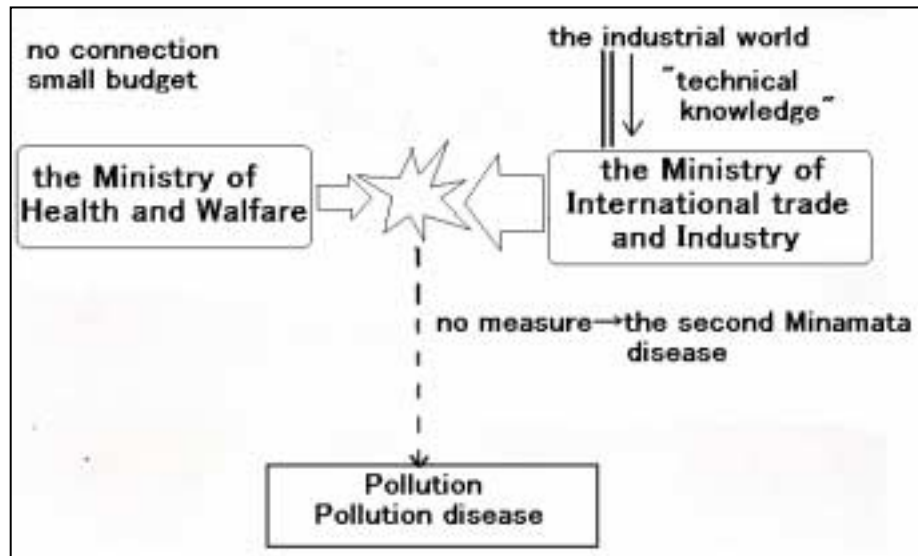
no connection
small budget

the industrial world

"technical knowledge"

the Ministry of Health and Walfare

the Ministry of International trade and Industry

no measure→the second Minamata disease

Pollution
Pollution disease